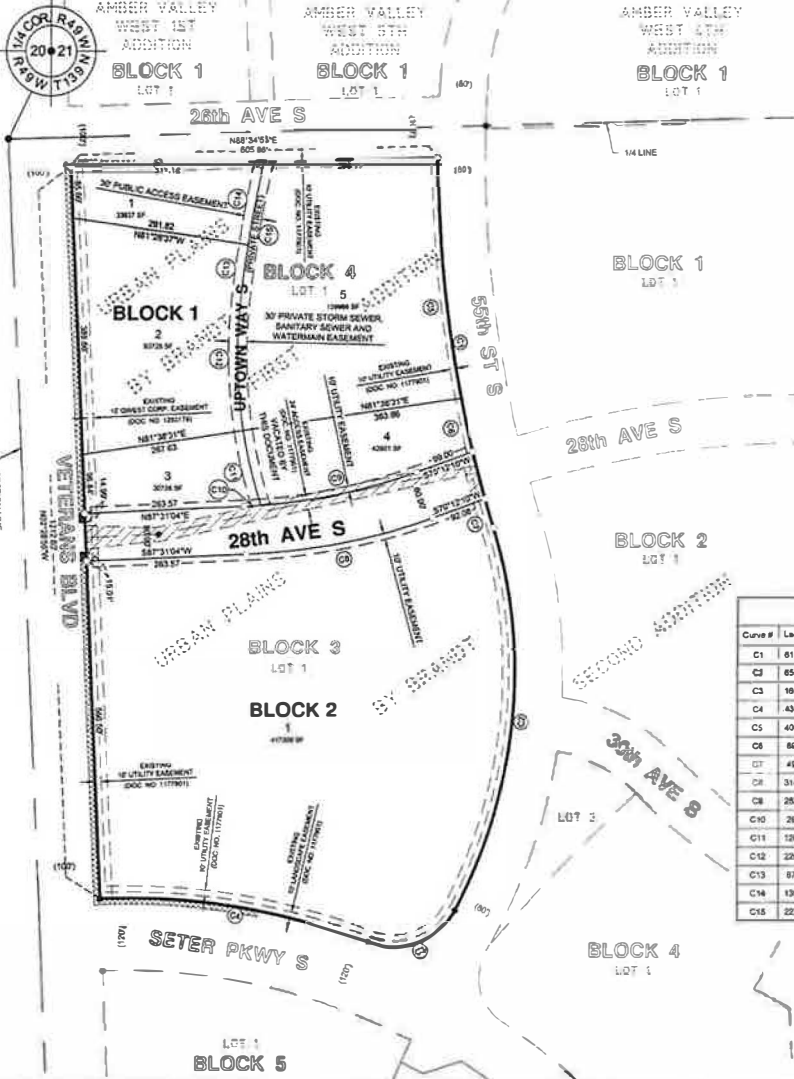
1/4 COR. R49W T139N
20 21
R49W T139N

AMBER VALLEY WEST 1ST ADDITION
BLOCK 1
LOT 1

AMBER VALLEY WEST 5TH ADDITION
BLOCK 1
LOT 1

AMBER VALLEY WEST 4TH ADDITION
BLOCK 1
LOT 1

(80')

28th AVE S

1/4 LINE

N88°34'53"E
605.86'

30' PUBLIC ACCESS EASEMENT
1
23637 SF
281.82
N81°28'37"W

URBAN PLAINS BY BRANDT FIRST ADDITION

BLOCK 4
LOT 1
5
139966 SF
30' PRIVATE STORM SEWER, SANITARY SEWER AND WATERMAIN EASEMENT

BLOCK 1
2
93728 SF

UPTOWN WAY S
(PRIVATE STREET)

EXISTING 10' UTILITY EASEMENT (DOC NO. 1177901)

EXISTING 10' QWEST CORP. EASEMENT (DOC NO. 1250178)

N81°38'21"E
267.63

10' UTILITY EASEMENT

N81°38'21"E
263.86
4
42901 SF

3
30738 SF

263.57
N87°31'04"E

28th AVE S

S87°31'04"W
263.57

S70°12'10"W
92.08

10' UTILITY EASEMENT

55th ST S

BLOCK 1
LOT 1

28th AVE S

BLOCK 2
LOT 1

VETERANS BLVD

URBAN PLAINS BY BRANDT SECOND ADDITION

BLOCK 3
LOT 1

BLOCK 2
1
417308 SF

EXISTING 10' UTILITY EASEMENT (DOC NO. 1177901)

EXISTING 10' UTILITY EASEMENT (DOC NO. 1177901)

EXISTING 10' LANDSCAPE EASEMENT (DOC NO. 1177901)

30th AVE S

LOT 3

(100')

(120')

SETER PKWY S

(120')

(80')

BLOCK 4
LOT 1

LOT 1
BLOCK 5

| Curve # | Le |
|---|---|
| C1 | 61 |
| C2 | 65 |
| C3 | 16 |
| C4 | 43 |
| C5 | 40 |
| C6 | 86 |
| C7 | 41 |
| C8 | 31 |
| C9 | 25 |
| C10 | 28 |
| C11 | 12 |
| C12 | 22 |
| C13 | 87 |
| C14 | 13 |
| C15 | 22 |